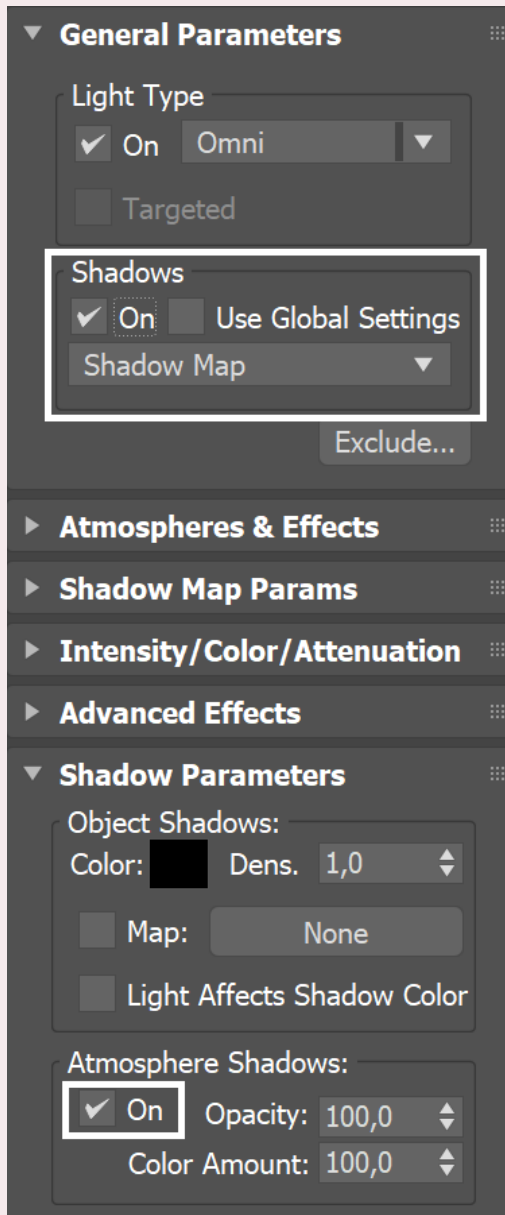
General Parameters

Light Type

On Omni

Targeted

Shadows

On Use Global Settings

Shadow Map

Exclude...

Atmospheres & Effects

Shadow Map Params

Intensity/Color/Attenuation

Advanced Effects

Shadow Parameters

Object Shadows:

Color: Dens. 1,0

Map: None

Light Affects Shadow Color

Atmosphere Shadows:

On Opacity: 100,0

Color Amount: 100,0